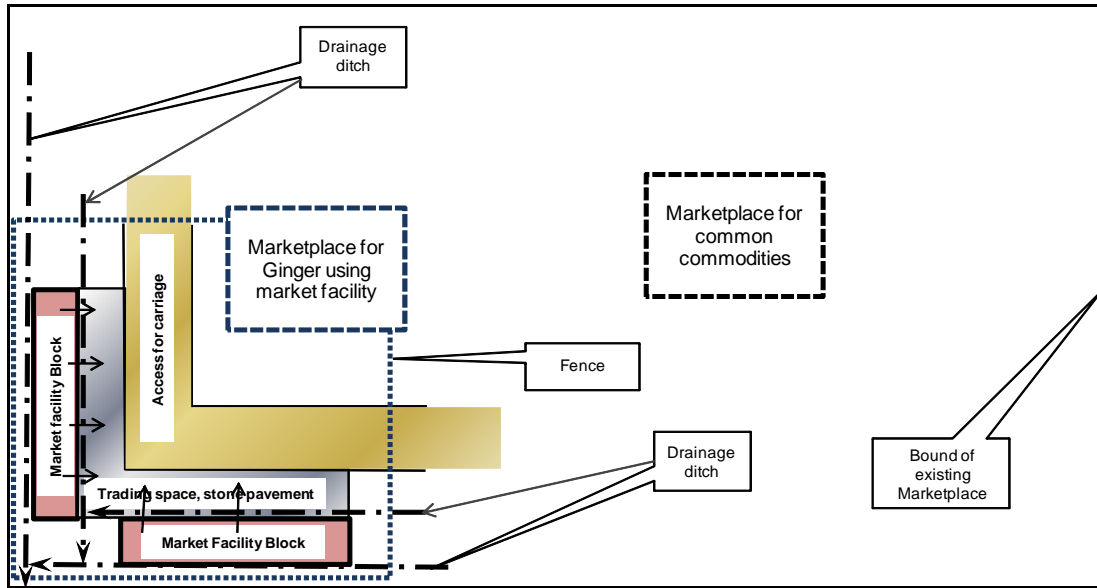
Drainage ditch

Marketplace for Ginger using market facility

Marketplace for common commodities

Access for carriage

Market facility Block

Fence

Drainage ditch

Bound of existing Marketplace

Trading space, stone pavement

Market Facility Block